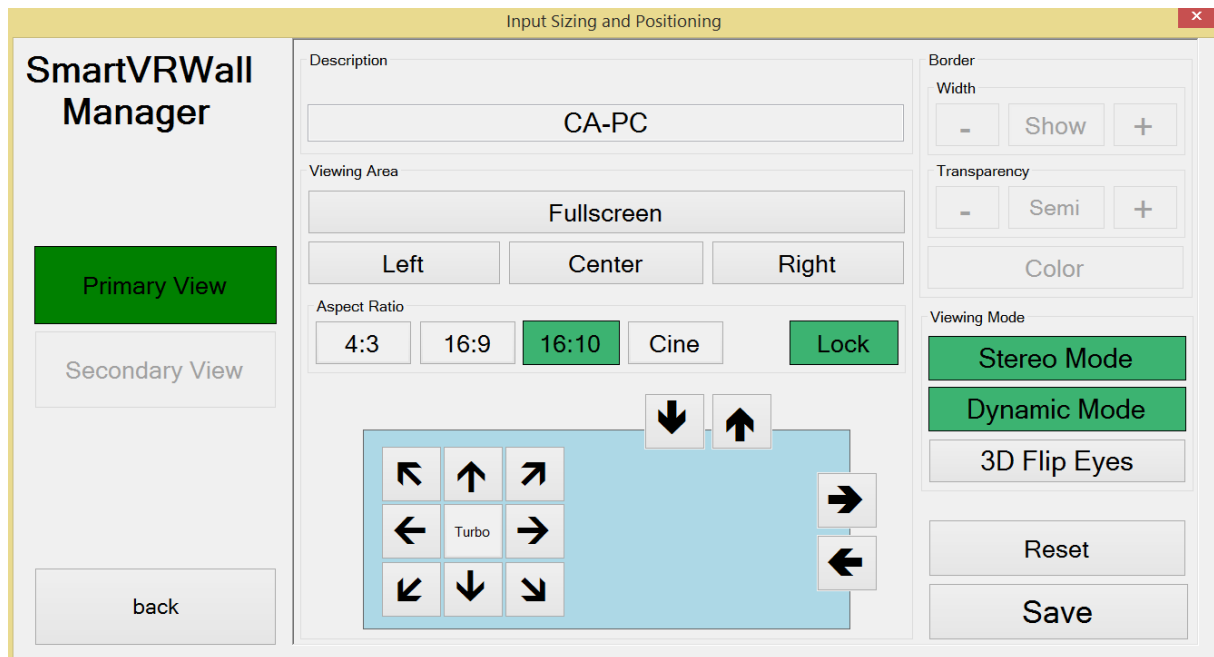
Input Sizing and Positioning

SmartVRWall Manager

Primary View

Secondary View

back

Description

CA-PC

Viewing Area

Fullscreen

Left

Center

Right

Aspect Ratio

4:3

16:9

16:10

Cine

Lock

Turbo

Border

Width

-

Show

+

Transparency

-

Semi

+

Color

Viewing Mode

Stereo Mode

Dynamic Mode

3D Flip Eyes

Reset

Save